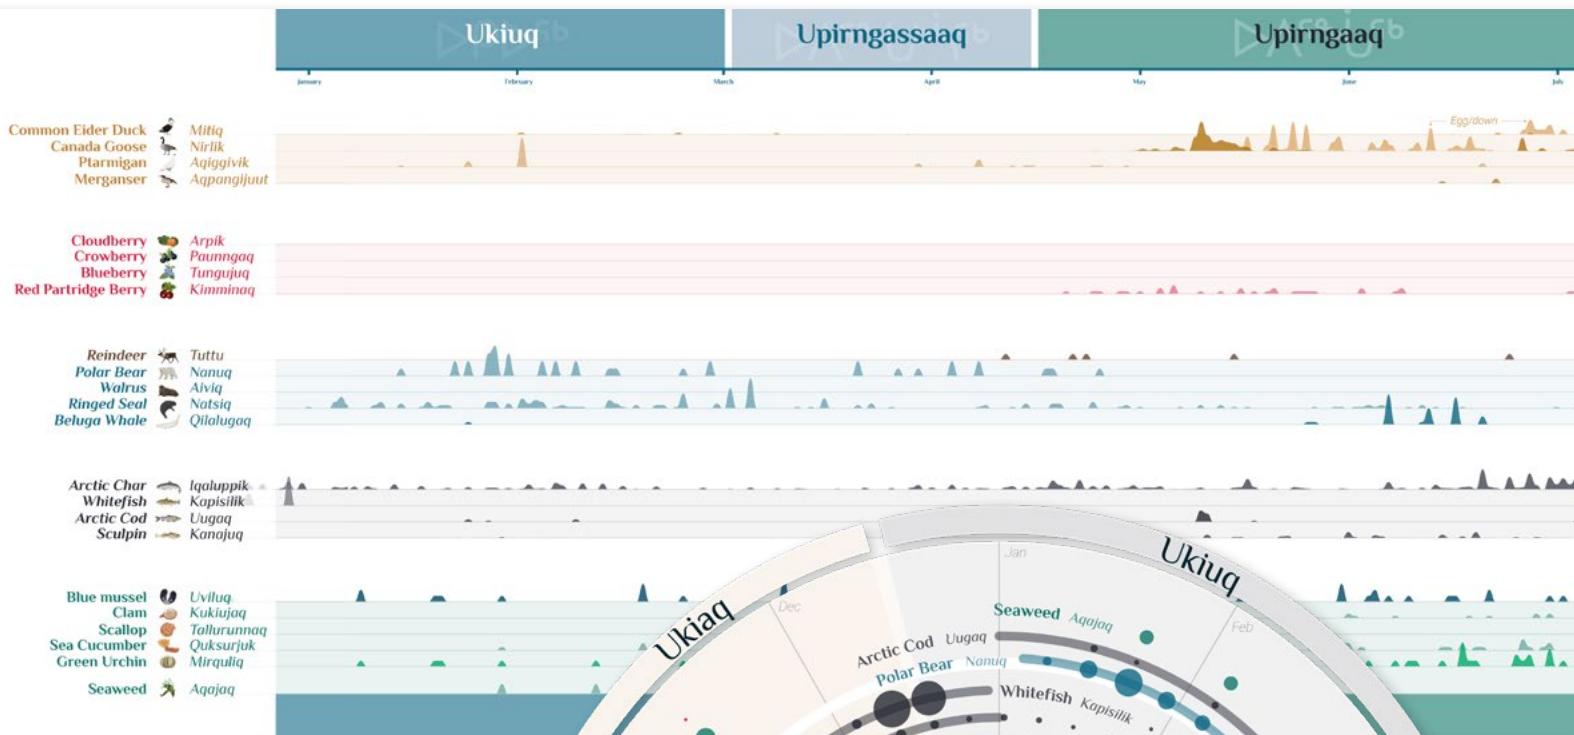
Ukiuq

Upirngassaaq

Upirngaaq

January
February
March
April
May
June
July

Common Eider Duck Mitiq
Canada Goose Nirlik
Ptarmigan Aqiggivik
Merganser Aqpangijuut

Egg/down

Cloudberry Arpik
Crowberry Paunngaq
Blueberry Tungujuq
Red Partridge Berry Kimminaq

Reindeer Tuttu
Polar Bear Nanuq
Walrus Aiviq
Ringed Seal Natsiq
Beluga Whale Qilalugaq

Arctic Char Iqaluppik
Whitefish Kapisilik
Arctic Cod Uugaq
Sculpin Kanajuq

Blue mussel Uviluq
Clam Kukiujaq
Scallop Tallurunnaq
Sea Cucumber Quksurjuk
Green Urchin Mirquliq

Seaweed Aqajaq

Ukiaq
Dec
Jan
Ukiuq
Feb
Seaweed Aqajaq
Arctic Cod Uugaq
Polar Bear Nanuq
Whitefish Kapisilik